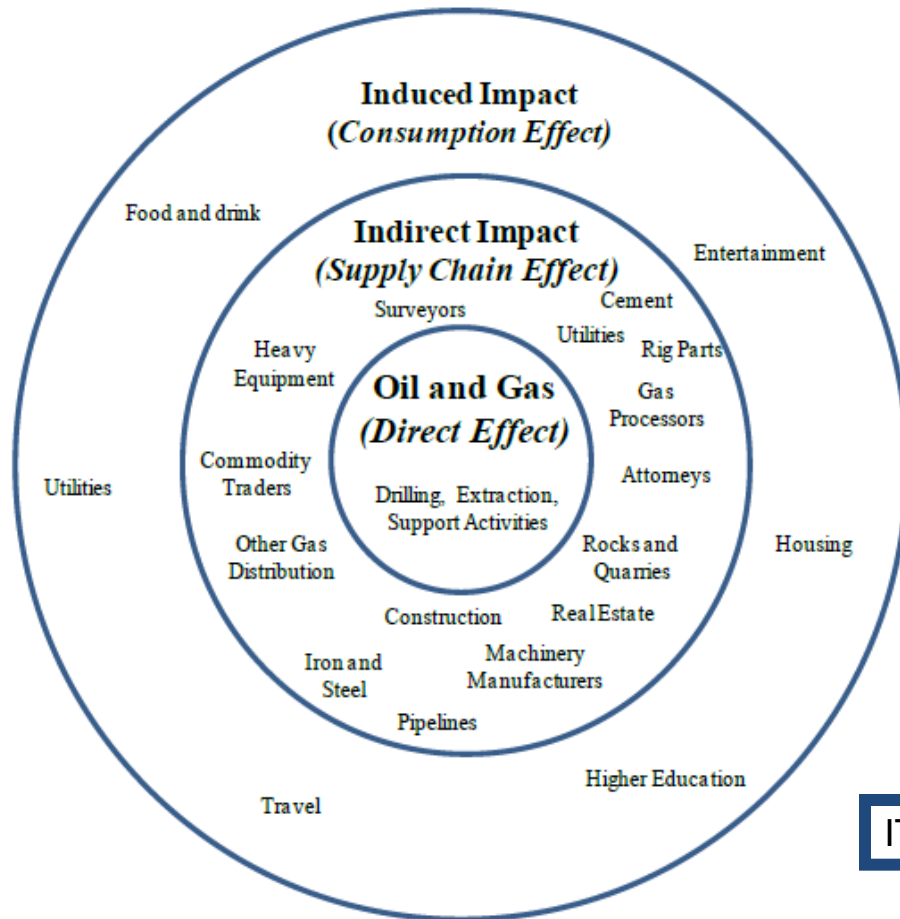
Induced Impact
(Consumption Effect)

Food and drink

Entertainment

Indirect Impact
(Supply Chain Effect)

Surveyors

Cement

Utilities

Rig Parts

Heavy Equipment

Oil and Gas
(Direct Effect)

Gas Processors

Attorneys

Commodity Traders

Utilities

Drilling, Extraction, Support Activities

Other Gas Distribution

Rocks and Quarries

Housing

Construction

Real Estate

Iron and Steel

Machinery Manufacturers

Pipelines

Higher Education

Travel

IT